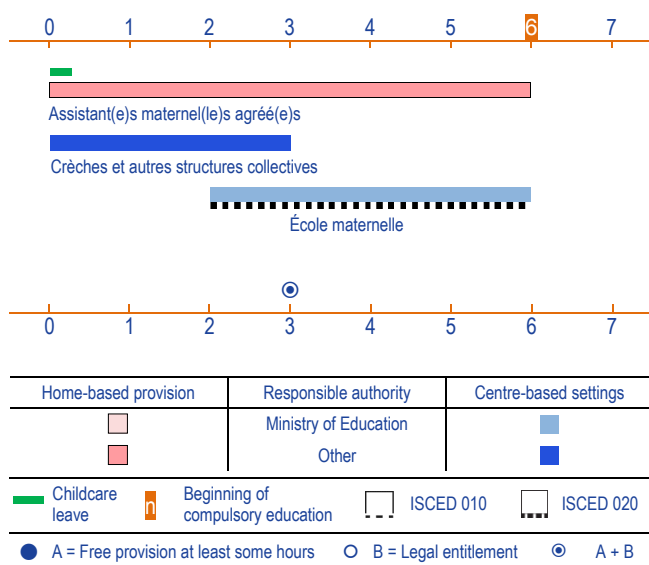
0 1 2 3 4 5 6 7

Assistant(e)s maternel(le)s agréé(e)s

Crèches et autres structures collectives

École maternelle

0 1 2 3 4 5 6 7

| Home-based provision | Responsible authority | Centre-based settings |
|---|---|---|
| | Ministry of Education | |
| | Other | |

Childcare leave
n Beginning of compulsory education
ISCED 010
ISCED 020

A = Free provision at least some hours
B = Legal entitlement
A + B